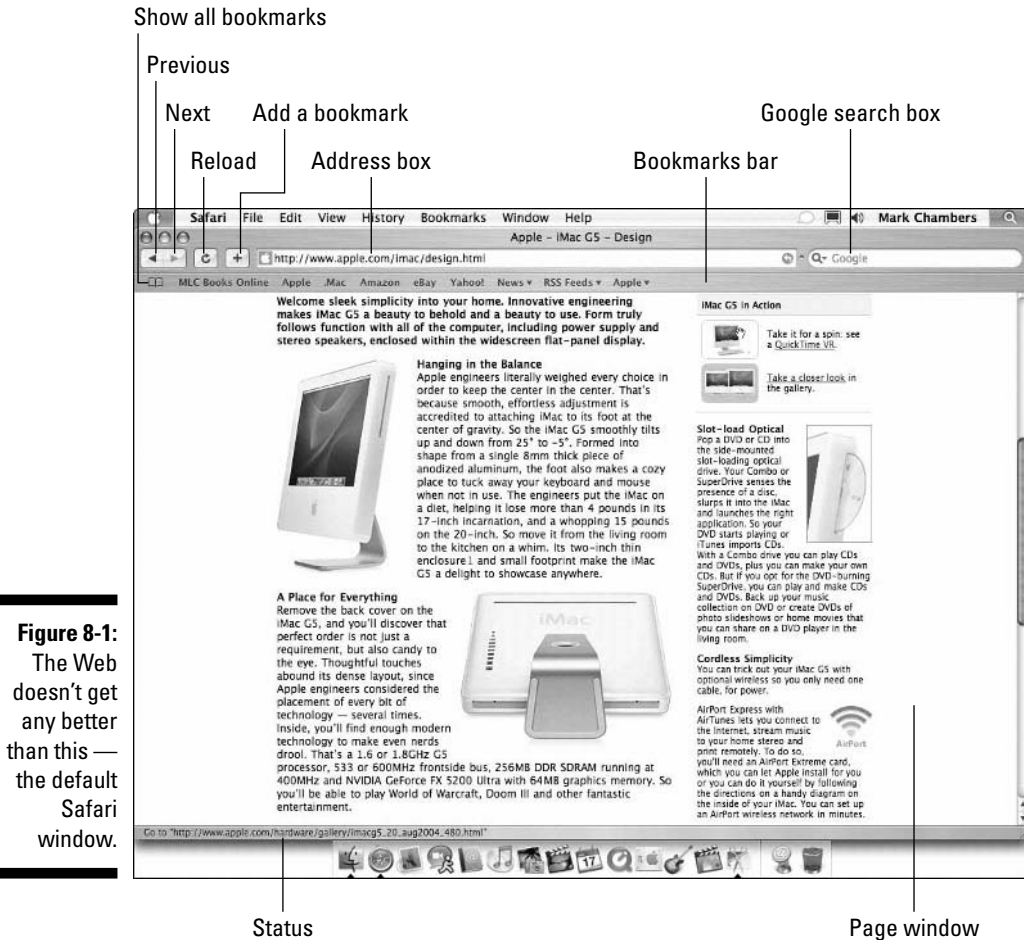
Show all bookmarks

Previous

Next

Add a bookmark

Reload

Address box

Google search box

Bookmarks bar

Safari File Edit View History Bookmarks Window Help

Mark Chambers

Apple - iMac G5 - Design

http://www.apple.com/imac/design.html

Google

MLC Books Online Apple .Mac Amazon eBay Yahoo! News ▾ RSS Feeds ▾ Apple ▾

Welcome sleek simplicity into your home. Innovative engineering makes iMac G5 a beauty to behold and a beauty to use. Form truly follows function with all of the computer, including power supply and stereo speakers, enclosed within the widescreen flat-panel display.

Hanging in the Balance
Apple engineers literally weighed every choice in order to keep the center in the center. That's because smooth, effortless adjustment is accredited to attaching iMac to its foot at the center of gravity. So the iMac G5 smoothly tilts up and down from 25° to -5°. Formed into shape from a single 8mm thick piece of anodized aluminum, the foot also makes a cozy place to tuck away your keyboard and mouse when not in use. The engineers put the iMac on a diet, helping it lose more than 4 pounds in its 17-inch incarnation, and a whopping 15 pounds on the 20-inch. So move it from the living room to the kitchen on a whim. Its two-inch thin enclosure1 and small footprint make the iMac G5 a delight to showcase anywhere.

A Place for Everything
Remove the back cover on the iMac G5, and you'll discover that perfect order is not just a requirement, but also candy to the eye. Thoughtful touches abound its dense layout, since Apple engineers considered the placement of every bit of technology — several times. Inside, you'll find enough modern technology to make even nerds drool. That's a 1.6 or 1.8GHz G5 processor, 533 or 600MHz frontside bus, 256MB DDR SDRAM running at 400MHz and NVIDIA GeForce FX 5200 Ultra with 64MB graphics memory. So you'll be able to play World of Warcraft, Doom III and other fantastic entertainment.

iMac

iMac G5 in Action

Take it for a spin: see a QuickTime VR.

Take a closer look in the gallery.

Slot-load Optical
Pop a DVD or CD into the side-mounted slot-loading optical drive. Your Combo or SuperDrive senses the presence of a disc, slurps it into the iMac and launches the right application. So your DVD starts playing or iTunes imports CDs.
With a Combo drive you can play CDs and DVDs, plus you can make your own CDs. But if you opt for the DVD-burning SuperDrive, you can play and make CDs and DVDs. Back up your music collection on DVD or create DVDs of photo slideshows or home movies that you can share on a DVD player in the living room.

Cordless Simplicity
You can trick out your iMac G5 with optional wireless so you only need one cable, for power.

AirPort Express with AirTunes lets you connect to the Internet, stream music to your home stereo and print remotely. To do so, you'll need an AirPort Extreme card, which you can let Apple install for you or you can do it yourself by following the directions on a handy diagram on the inside of your iMac. You can set up an AirPort wireless network in minutes.

AirPort

Go to "http://www.apple.com/hardware/gallery/imacg5_20_aug2004_480.html"

Figure 8-1: The Web doesn't get any better than this — the default Safari window.

Status

Page window